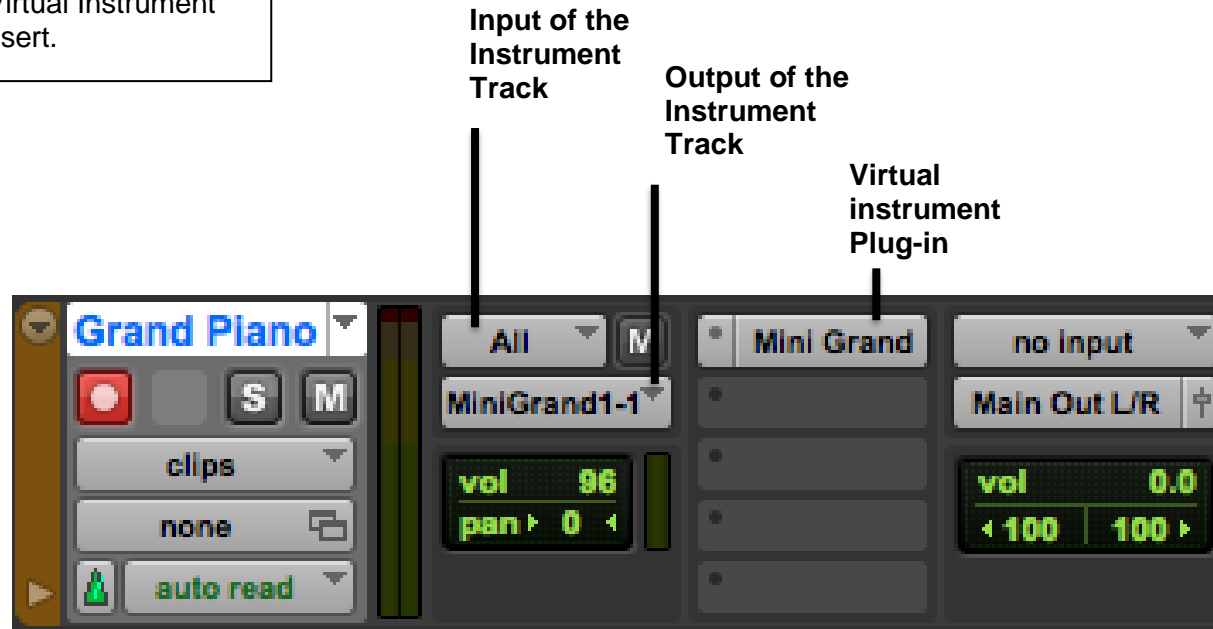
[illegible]irtual instrument
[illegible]sert.

Input of the Instrument Track

Output of the Instrument Track

Virtual instrument Plug-in

Grand Piano

S M

clips

none

auto read

All M

MiniGrand1-1

vol 96
pan ▸ 0 ◂

Mini Grand

no input

Main Out L/R

vol 0.0
◂ 100 100 ▸